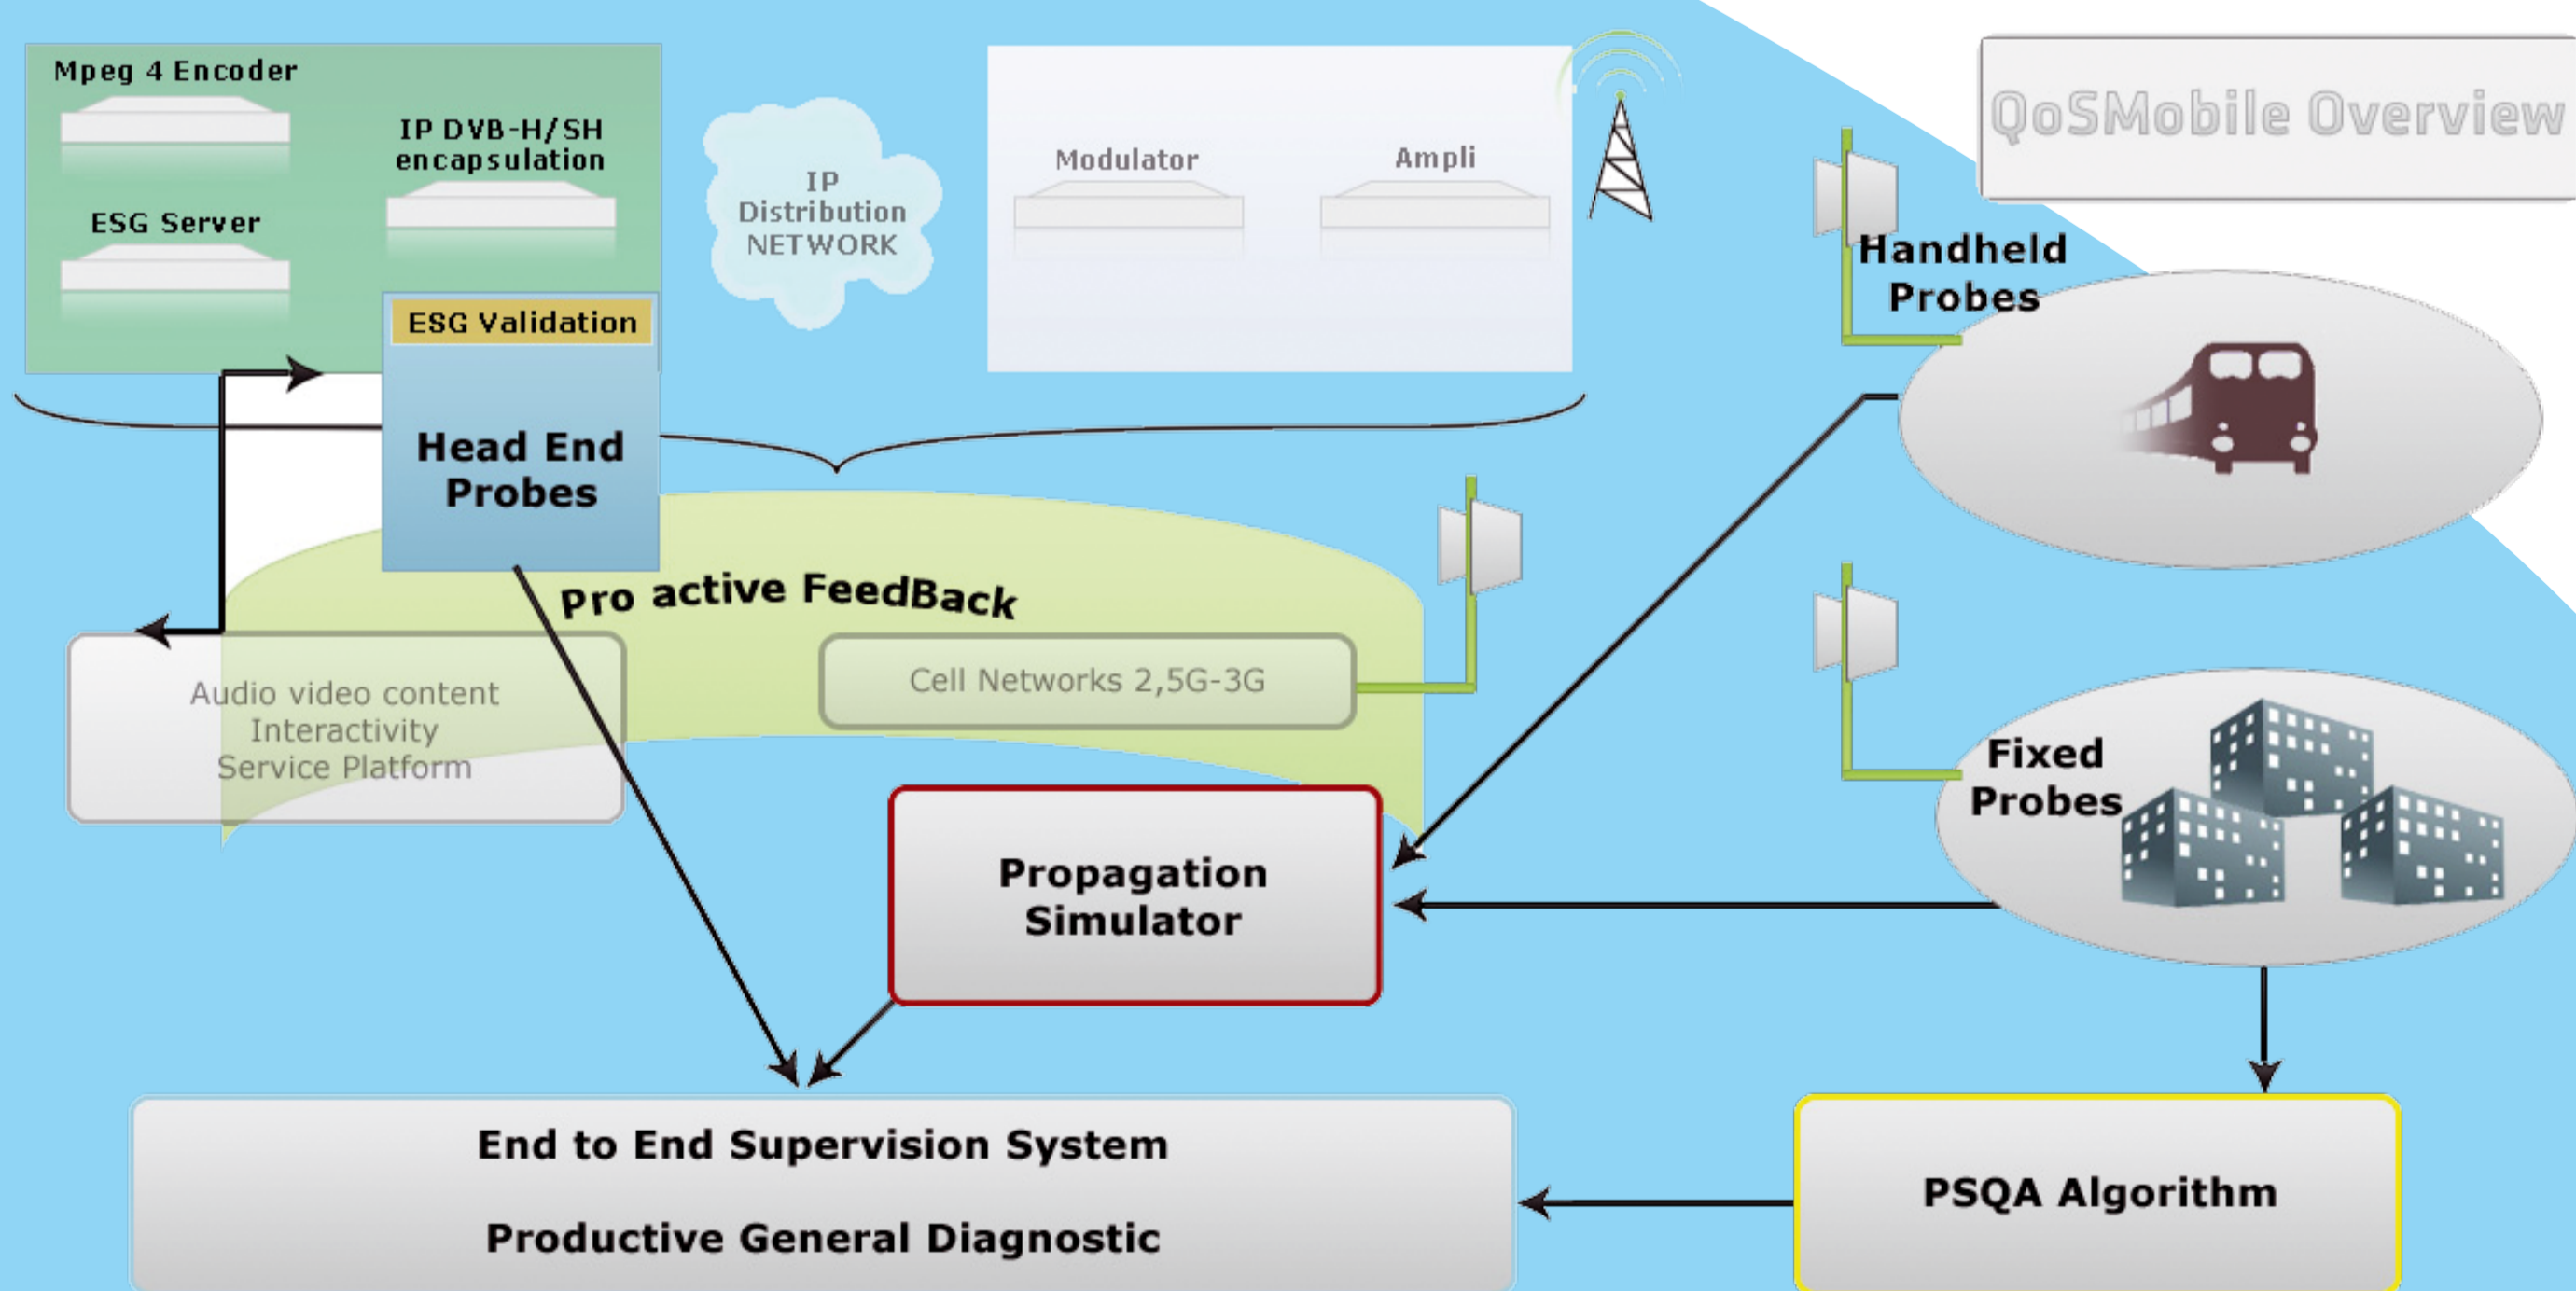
QoSMobile Overview

Mpeg 4 Encoder

IP DVB-H/SH encapsulation

ESG Server

ESG Validation

Head End Probes

IP Distribution NETWORK

Modulator

Ampli

Handheld Probes

Pro active FeedBack

Audio video content
Interactivity
Service Platform

Cell Networks 2,5G-3G

Fixed Probes

Propagation Simulator

End to End Supervision System

Productive General Diagnostic

PSQA Algorithm